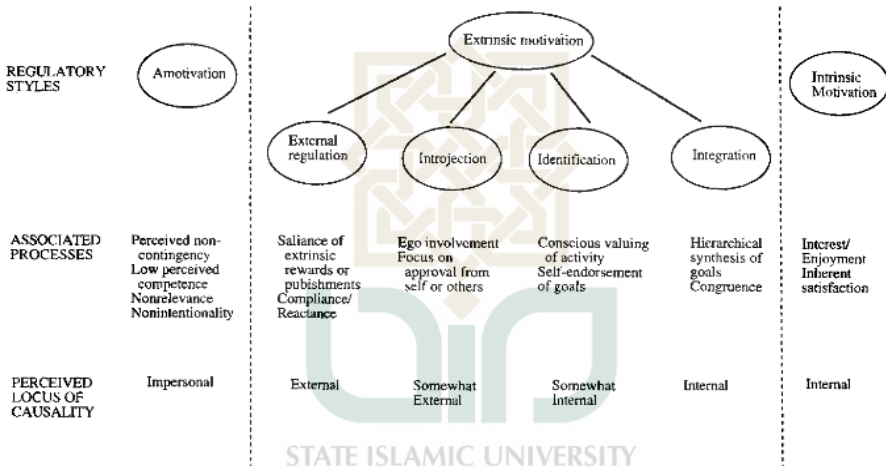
REGULATORY STYLES

Amotivation

Extrinsic motivation

Intrinsic Motivation

External regulation

Introjection

Identification

Integration

ASSOCIATED PROCESSES

Perceived non-contingency
Low perceived competence
Nonrelevance
Nonintentionality

Saliance of extrinsic rewards or pubishments
Compliance/ Reactance

Ego involvement
Focus on approval from self or others

Conscious valuing of activity
Self-endorsement of goals

Hierarchical synthesis of goals
Congruence

Interest/ Enjoyment
Inherent satisfaction

PERCEIVED LOCUS OF CAUSALITY

Impersonal

External

Somewhat External

Somewhat Internal

Internal

Internal

STATE ISLAMIC UNIVERSITY